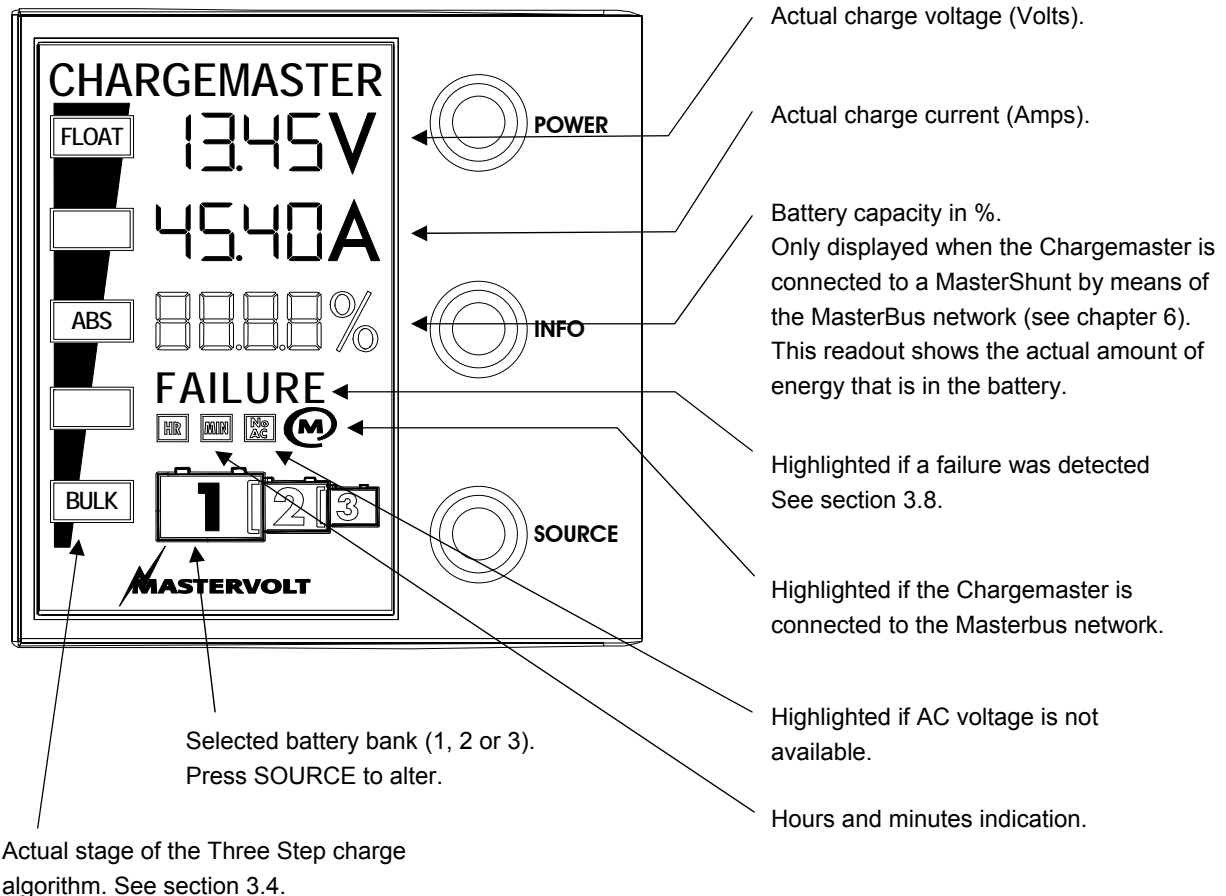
CHARGEMASTER

FLOAT

13.45V

45.40A

ABS

88.8.8%

FAILURE

BULK

HR MIN No AC

1 2 3

POWER

INFO

SOURCE

MASTERVOLT

Actual charge voltage (Volts).

Actual charge current (Amps).

Battery capacity in %.
Only displayed when the Chargemaster is connected to a MasterShunt by means of the MasterBus network (see chapter 6). This readout shows the actual amount of energy that is in the battery.

Highlighted if a failure was detected See section 3.8.

Highlighted if the Chargemaster is connected to the Masterbus network.

Highlighted if AC voltage is not available.

Hours and minutes indication.

Selected battery bank (1, 2 or 3).
Press SOURCE to alter.

Actual stage of the Three Step charge algorithm. See section 3.4.